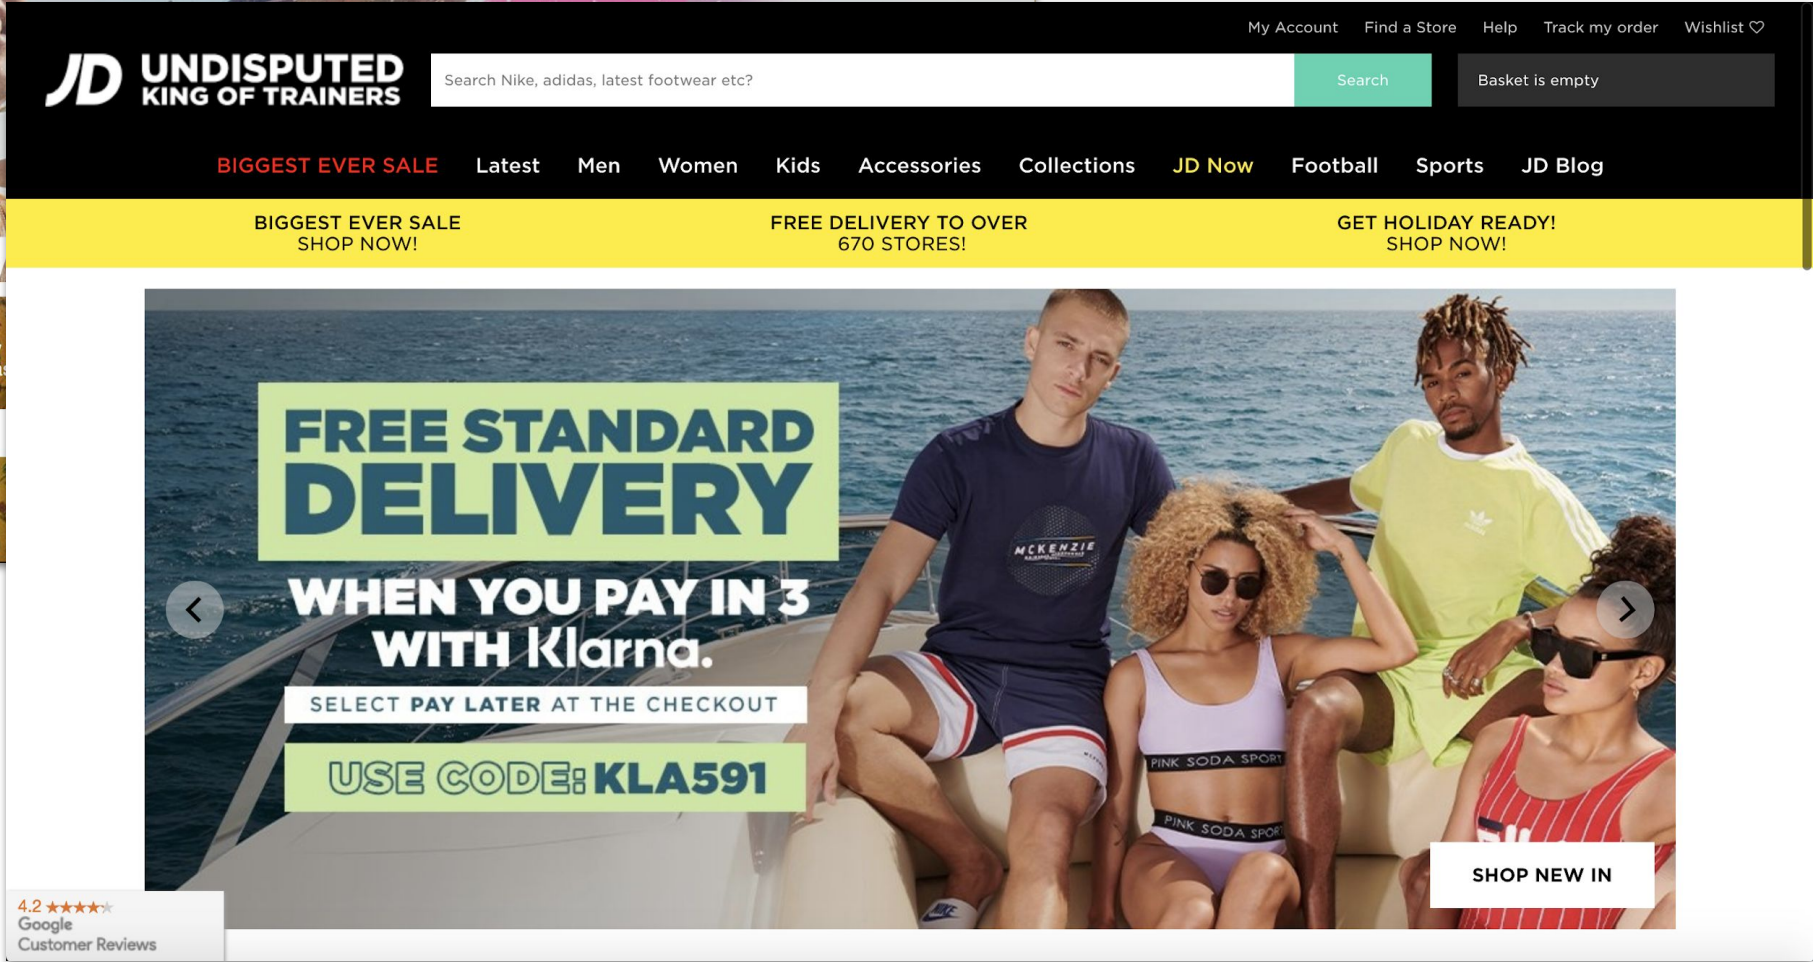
My Account Find a Store Help Track my order Wishlist

JD UNDISPUTED KING OF TRAINERS

Search Nike, adidas, latest footwear etc?

Search

Basket is empty

BIGGEST EVER SALE Latest Men Women Kids Accessories Collections JD Now Football Sports JD Blog

BIGGEST EVER SALE
SHOP NOW!

FREE DELIVERY TO OVER
670 STORES!

GET HOLIDAY READY!
SHOP NOW!

FREE STANDARD DELIVERY

WHEN YOU PAY IN 3 WITH Klarna.

SELECT PAY LATER AT THE CHECKOUT

USE CODE: KLA591

MCKENZIE

PINK SODA SPORT

PINK SODA SPORT

SHOP NEW IN

4.2 ★★★★★
Google
Customer Reviews